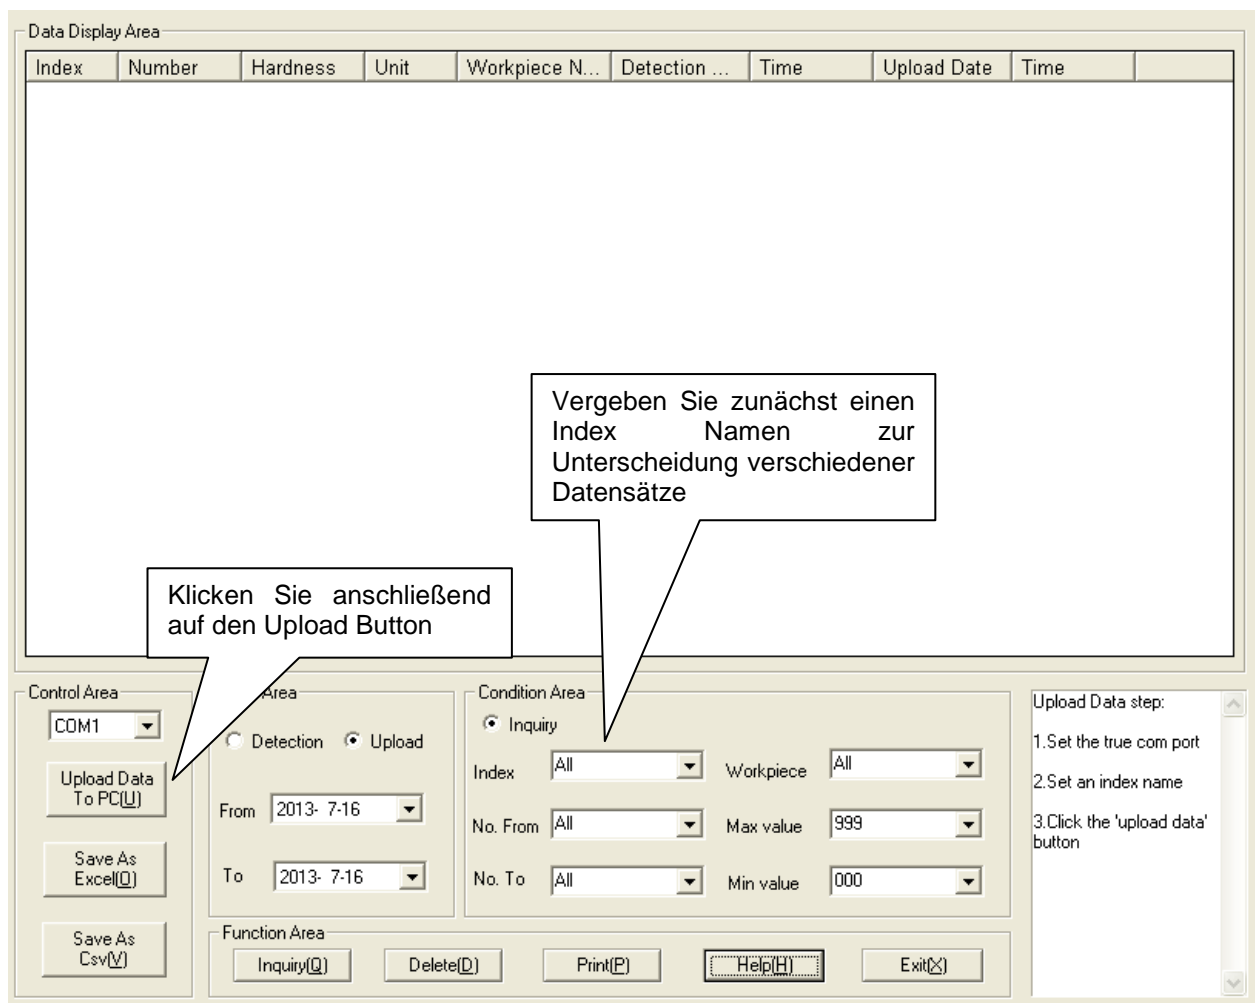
Data Display Area

| Index | Number | Hardness | Unit | Workpiece N... | Detection ... | Time | Upload Date | Time |
|---|---|---|---|---|---|---|---|---|

Vergeben Sie zunächst einen Index Namen zur Unterscheidung verschiedener Datensätze

Klicken Sie anschließend auf den Upload Button

Control Area
COM1
Upload Data To PC(U)
Save As Excel(O)
Save As Csv(V)

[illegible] Area
Detection Upload
From 2013- 7-16
To 2013- 7-16

Condition Area
Inquiry
Index All
No. From All
No. To All
Workpiece All
Max value 999
Min value 000

Function Area
Inquiry(Q) Delete(D) Print(P) Help(H) Exit(X)

Upload Data step:
1.Set the true com port
2.Set an index name
3.Click the 'upload data' button